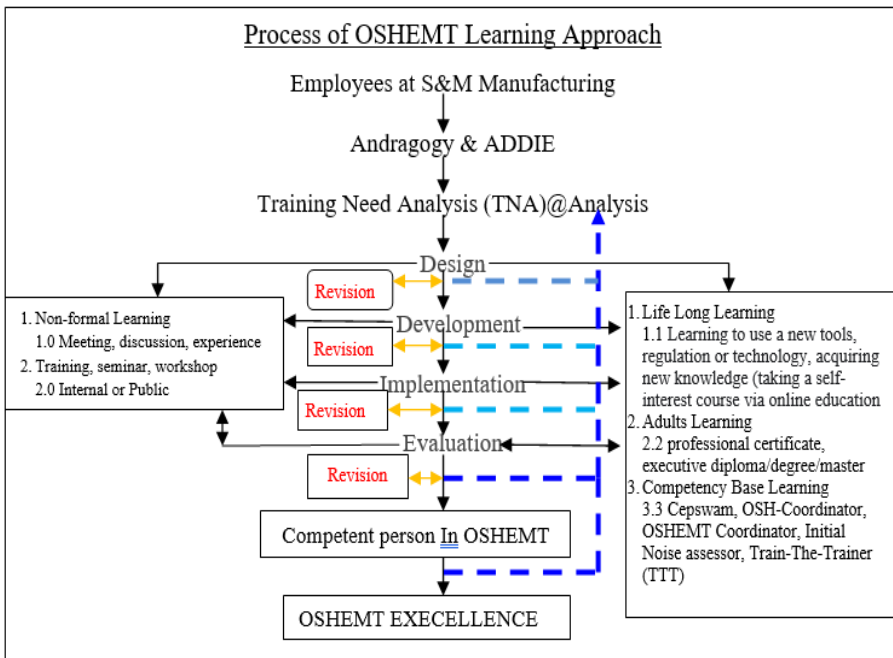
Process of OSHEMT Learning Approach

Employees at S&M Manufacturing

Andragogy & ADDIE

Training Need Analysis (TNA)@Analysis

Design

Revision

Development

Revision

Implementation

Revision

Evaluation

Revision

Competent person In OSHEMT

OSHEMT EXECELLENCE

1. Non-formal Learning
1.0 Meeting, discussion, experience
2. Training, seminar, workshop
2.0 Internal or Public

1. Life Long Learning
1.1 Learning to use a new tools, regulation or technology, acquiring new knowledge (taking a self-interest course via online education
2. Adults Learning
2.2 professional certificate, executive diploma/degree/master
3. Competency Base Learning
3.3 Cepswam, OSH-Coordinator, OSHEMT Coordinator, Initial Noise assessor, Train-The-Trainer (TTT)